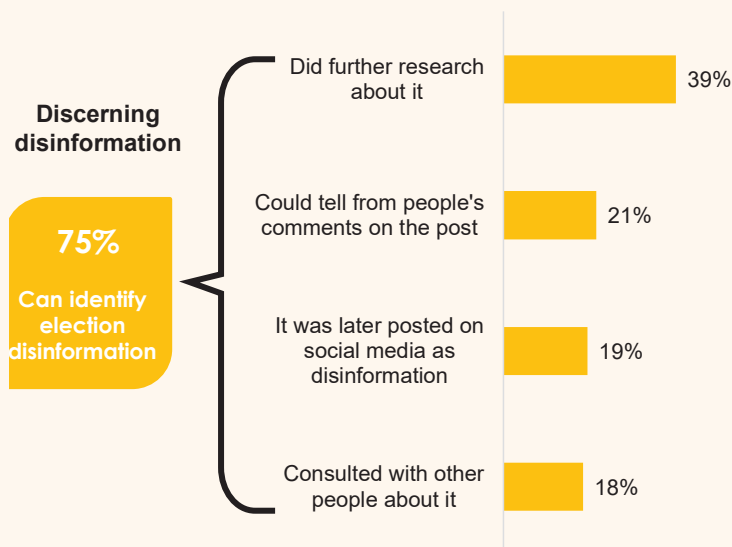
Discerning disinformation

75%

Can identify election disinformation

Did further research about it 39%

Could tell from people's comments on the post 21%

It was later posted on social media as disinformation 19%

Consulted with other people about it 18%